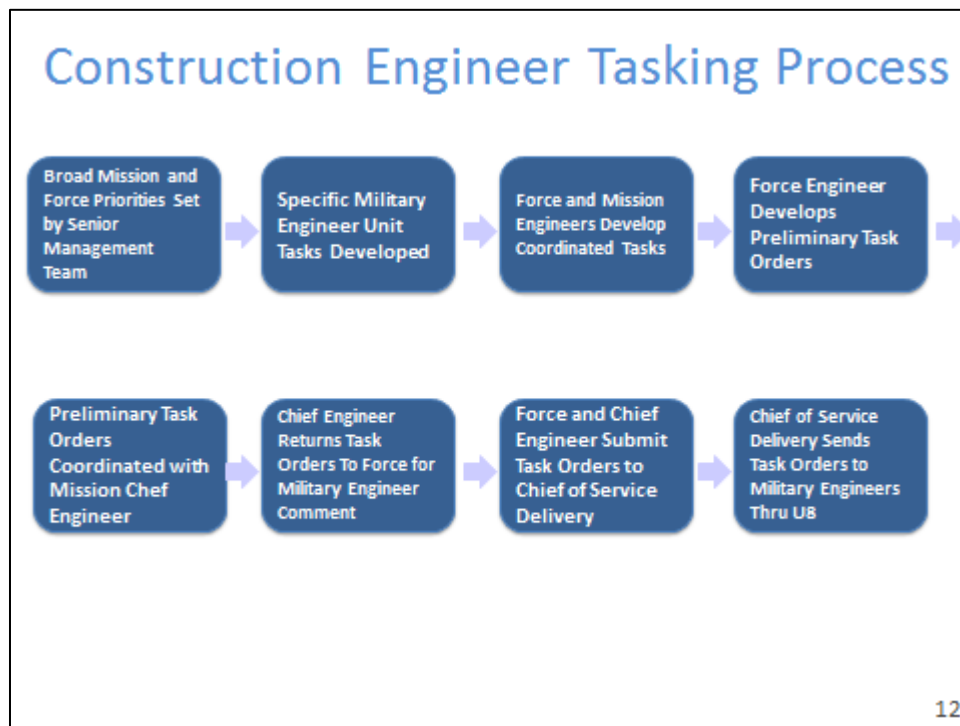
Construction Engineer Tasking Process

Broad Mission and Force Priorities Set by Senior Management Team

Specific Military Engineer Unit Tasks Developed

Force and Mission Engineers Develop Coordinated Tasks

Force Engineer Develops Preliminary Task Orders

Preliminary Task Orders Coordinated with Mission Chef Engineer

Chief Engineer Returns Task Orders To Force for Military Engineer Comment

Force and Chief Engineer Submit Task Orders to Chief of Service Delivery

Chief of Service Delivery Sends Task Orders to Military Engineers Thru U8

12